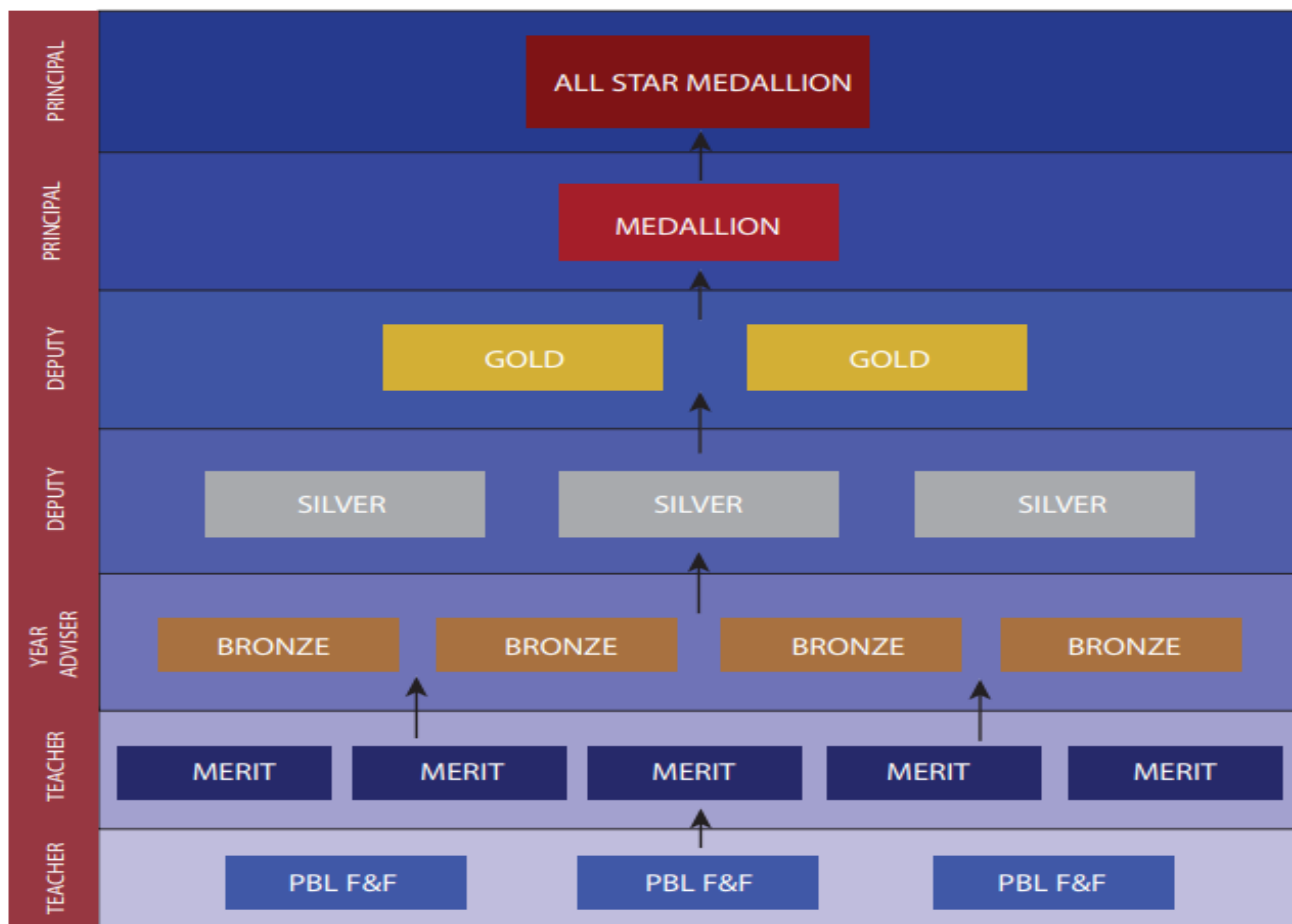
PRINCIPAL
ALL STAR MEDALLION

PRINCIPAL
MEDALLION

DEPUTY
GOLD GOLD

DEPUTY
SILVER SILVER SILVER

YEAR ADVISER
BRONZE BRONZE BRONZE BRONZE

TEACHER
MERIT MERIT MERIT MERIT MERIT

TEACHER
PBL F&F PBL F&F PBL F&F